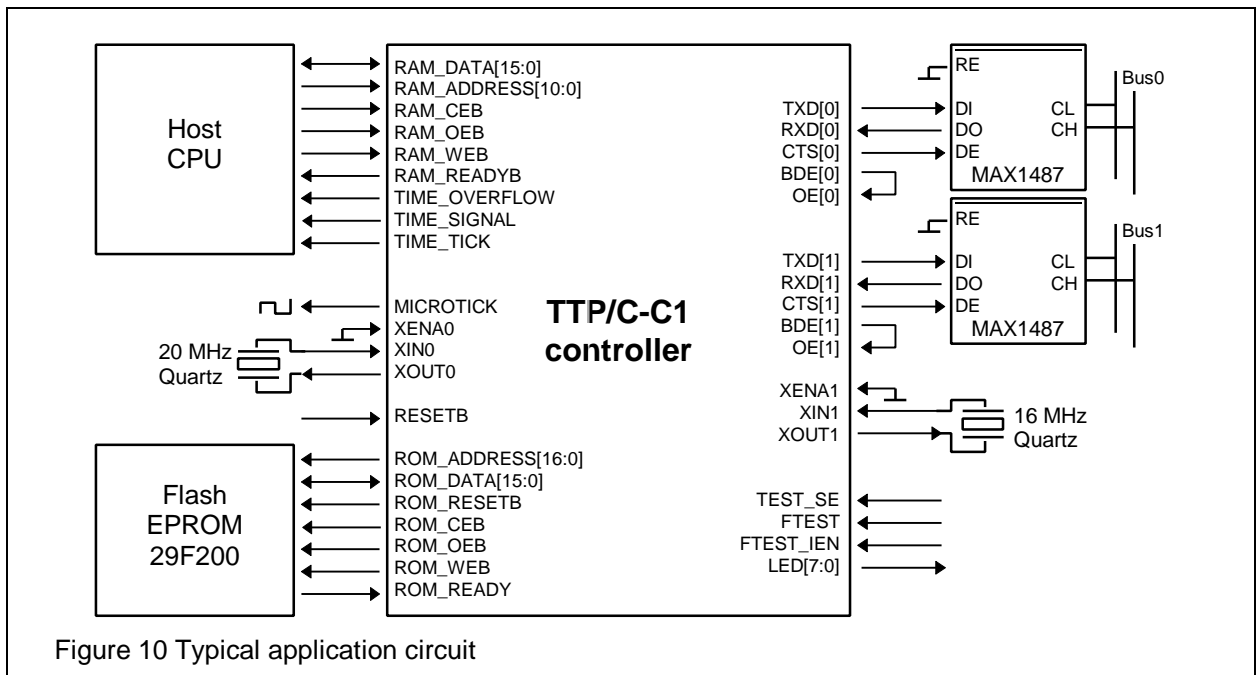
Host CPU

RAM_DATA[15:0]
RAM_ADDRESS[10:0]
RAM_CEB
RAM_OEB
RAM_WEB
RAM_READYB
TIME_OVERFLOW
TIME_SIGNAL
TIME_TICK

MICROTICK
XENA0
XIN0
XOUT0

20 MHz Quartz

RESETB

Flash EPROM 29F200

ROM_ADDRESS[16:0]
ROM_DATA[15:0]
ROM_RESETB
ROM_CEB
ROM_OEB
ROM_WEB
ROM_READY

TTP/C-C1 controller

TXD[0]
RXD[0]
CTS[0]
BDE[0]
OE[0]

RE
DI
DO
DE
CL
CH
MAX1487
Bus0

TXD[1]
RXD[1]
CTS[1]
BDE[1]
OE[1]

RE
DI
DO
DE
CL
CH
MAX1487
Bus1

XENA1
XIN1
XOUT1

16 MHz Quartz

TEST_SE
FTEST
FTEST_IEN
LED[7:0]

Figure 10 Typical application circuit